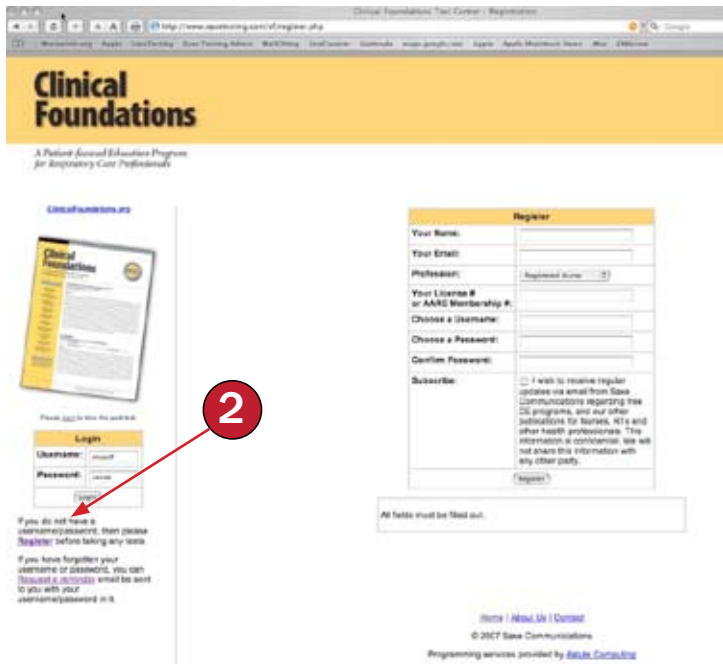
Clinical Foundations Test Center - Registration

http://www.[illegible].com/cf/register.php

Clinical Foundations

A Patient-focused Education Program for Respiratory Care Professionals

ClinicalFoundations.org

Clinical Foundations

Please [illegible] to view the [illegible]

Login

Username:

Password:

Login

2

If you do not have a username/password, then please Register before taking any tests.

If you have forgotten your username or password, you can Request a reminder email be sent to you with your username/password in it.

Register

Your Name:

Your Email:

Profession: Registered Nurse

Your License # or AARC Membership #:

Choose a Username:

Choose a Password:

Confirm Password:

Subscribe: I wish to receive regular updates via email from Saxe Communications regarding free CE programs, and our other publications for Nurses, RTs and other health professionals. This information is confidential. We will not share this information with any other party.

Register

All fields must be filled out.

Home | About Us | Contact

© 2007 Saxe Communications

Programming services provided by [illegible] Consulting